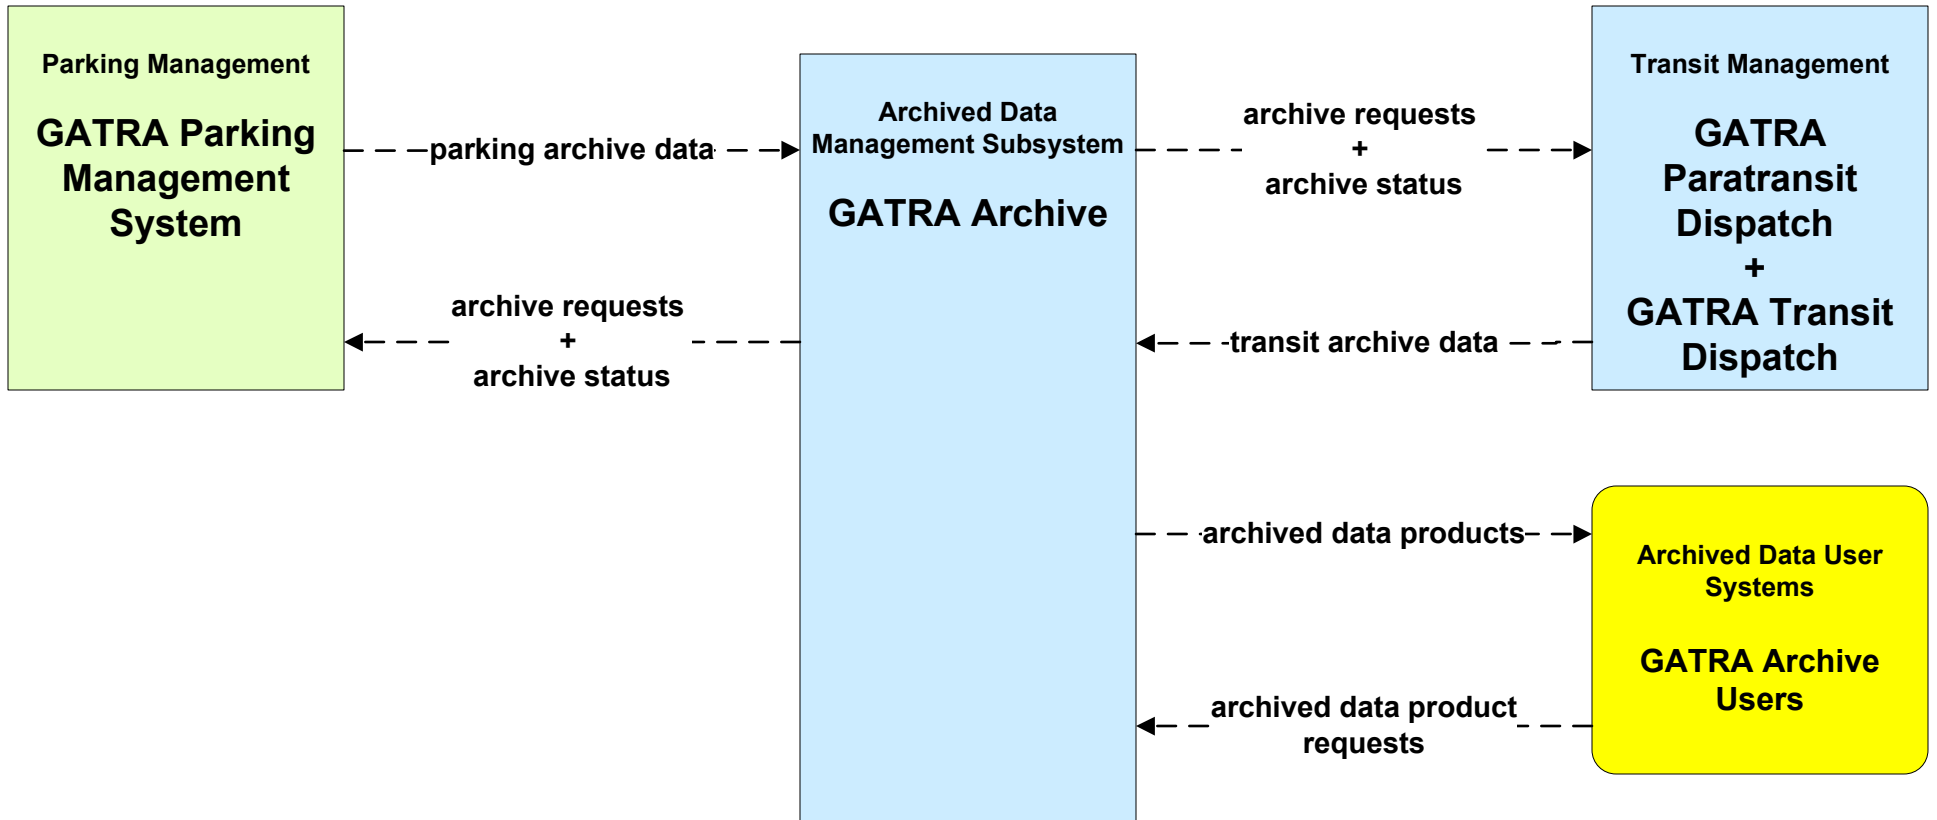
Parking Management

GATRA Parking Management System

parking archive data

archive requests + archive status

Archived Data Management Subsystem

GATRA Archive

archive requests + archive status

transit archive data

Transit Management

GATRA Paratransit Dispatch + GATRA Transit Dispatch

archived data products

archived data product requests

Archived Data User Systems

GATRA Archive Users